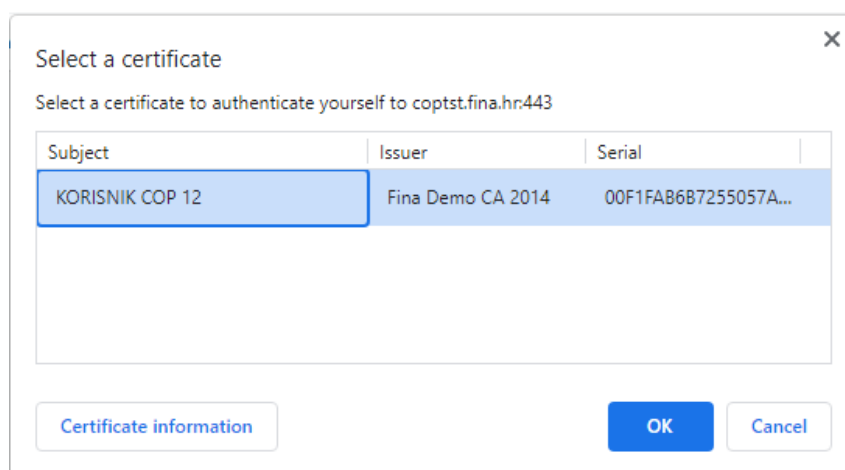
Select a certificate

×

Select a certificate to authenticate yourself to coptst.fina.hr:443

| Subject | Issuer | Serial |
|---|---|---|
| KORISNIK COP 12 | Fina Demo CA 2014 | 00F1FAB6B7255057A... |

Certificate information

OK

Cancel